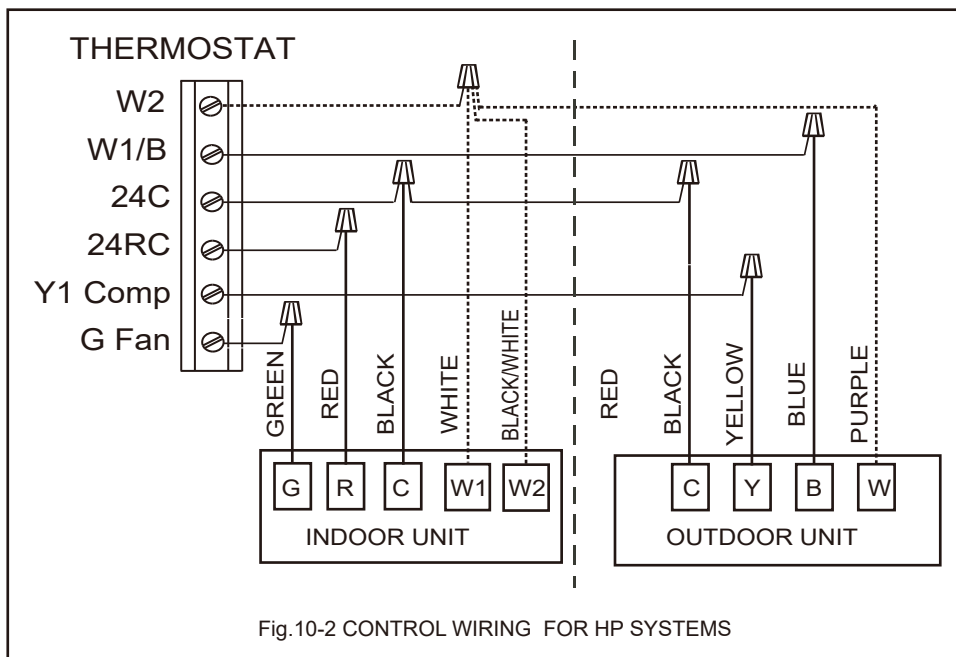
THERMOSTAT

W2

W1/B

24C

24RC

Y1 Comp

G Fan

GREEN

RED

BLACK

WHITE

BLACK/WHITE

RED

BLACK

YELLOW

BLUE

PURPLE

G

R

C

W1

W2

INDOOR UNIT

C

Y

B

W

OUTDOOR UNIT

Fig.10-2 CONTROL WIRING FOR HP SYSTEMS